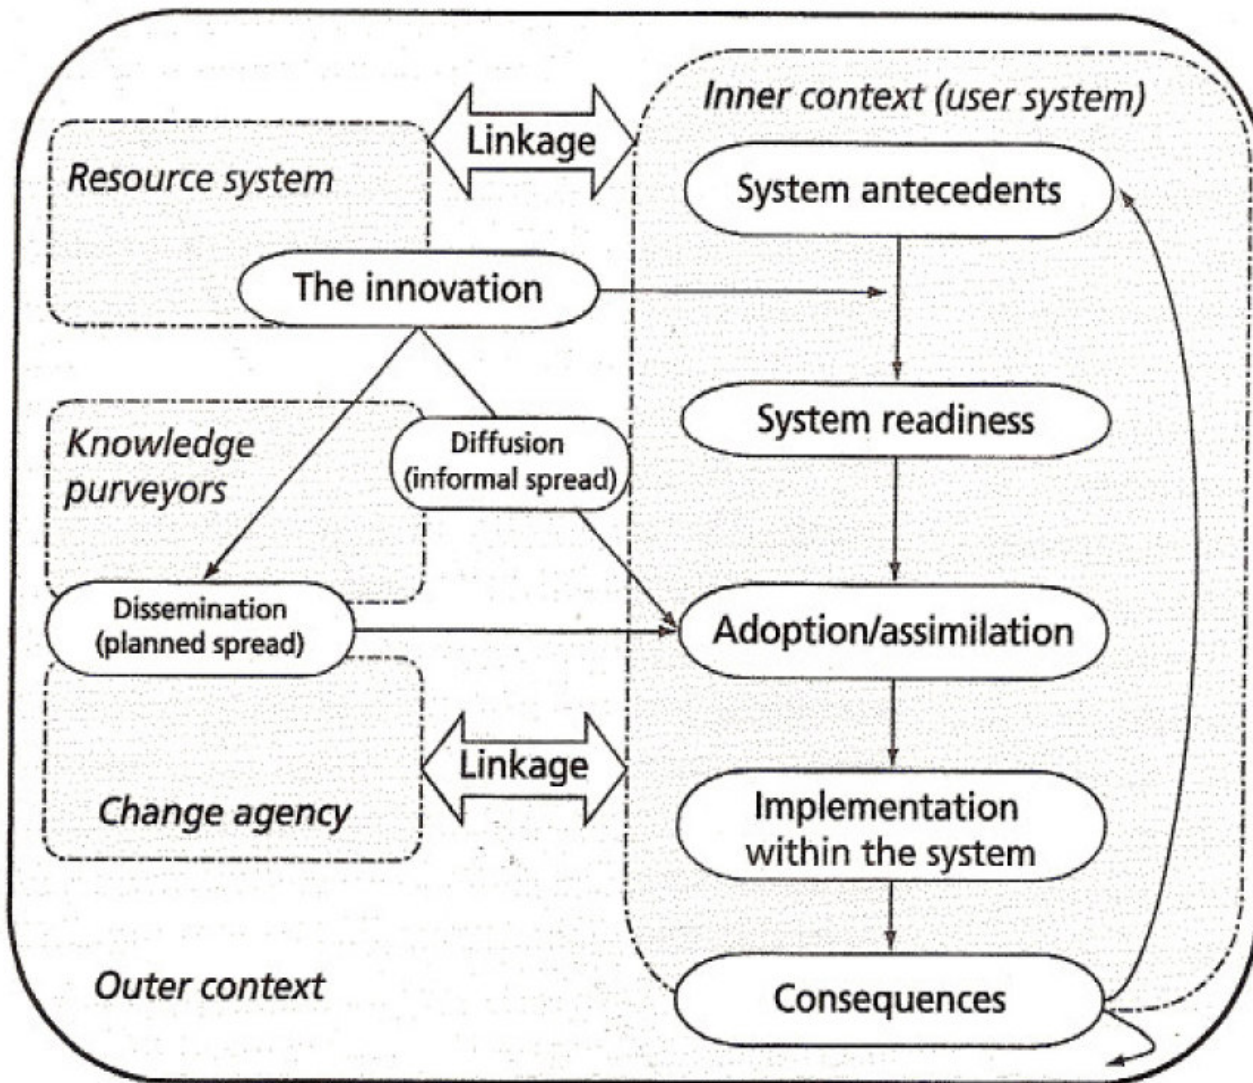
Inner context (user system)

Linkage

Resource system

System antecedents

The innovation

System readiness

Knowledge purveyors

Diffusion (informal spread)

Dissemination (planned spread)

Adoption/assimilation

Linkage

Change agency

Implementation within the system

Outer context

Consequences